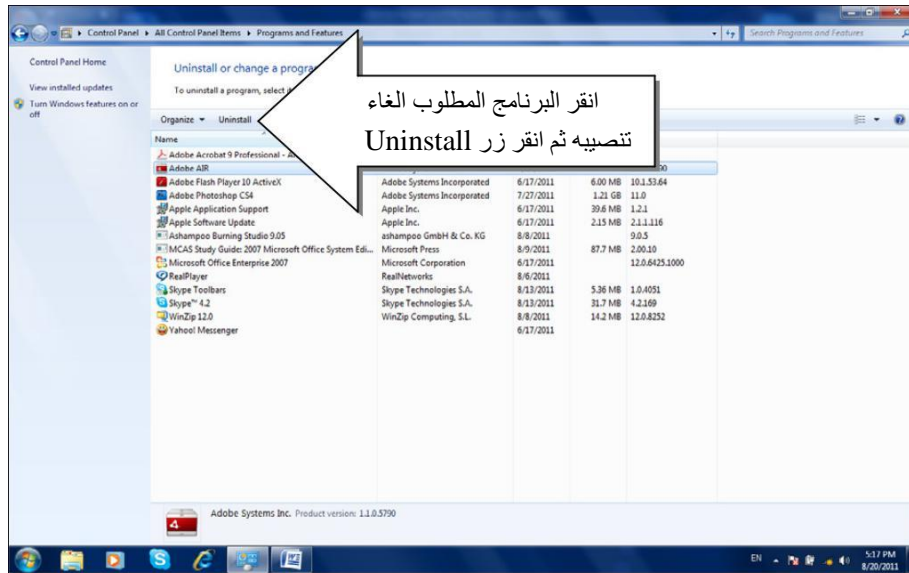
Control Panel ▸ All Control Panel Items ▸ Programs and Features

Search Programs and Features

Control Panel Home

View installed updates

Turn Windows features on or off

Uninstall or change a progra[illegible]

To uninstall a program, select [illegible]

انقر البرنامج المطلوب الغاء تنصيبه ثم انقر زر Uninstall

Organize ▾ Uninstall

| Name | | | | |
|---|---|---|---|---|
| Adobe Acrobat 9 Professional - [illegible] | | | | |
| Adobe AIR | | | | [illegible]00 |
| Adobe Flash Player 10 ActiveX | Adobe Systems Incorporated | 6/17/2011 | 6.00 MB | 10.1.53.64 |
| Adobe Photoshop CS4 | Adobe Systems Incorporated | 7/27/2011 | 1.21 GB | 11.0 |
| Apple Application Support | Apple Inc. | 6/17/2011 | 39.6 MB | 1.2.1 |
| Apple Software Update | Apple Inc. | 6/17/2011 | 2.15 MB | 2.1.1.116 |
| Ashampoo Burning Studio 9.05 | ashampoo GmbH & Co. KG | 8/8/2011 | | 9.0.5 |
| MCAS Study Guide: 2007 Microsoft Office System Edi... | Microsoft Press | 8/9/2011 | 87.7 MB | 2.00.10 |
| Microsoft Office Enterprise 2007 | Microsoft Corporation | 6/17/2011 | | 12.0.6425.1000 |
| RealPlayer | RealNetworks | 8/6/2011 | | |
| Skype Toolbars | Skype Technologies S.A. | 8/13/2011 | 5.36 MB | 1.0.4051 |
| Skype™ 4.2 | Skype Technologies S.A. | 8/13/2011 | 31.7 MB | 4.2.169 |
| WinZip 12.0 | WinZip Computing, S.L. | 8/8/2011 | 14.2 MB | 12.0.8252 |
| Yahoo! Messenger | | 6/17/2011 | | |

Adobe Systems Inc. Product version: 1.1.0.5790

EN 5:17 PM 8/20/2011